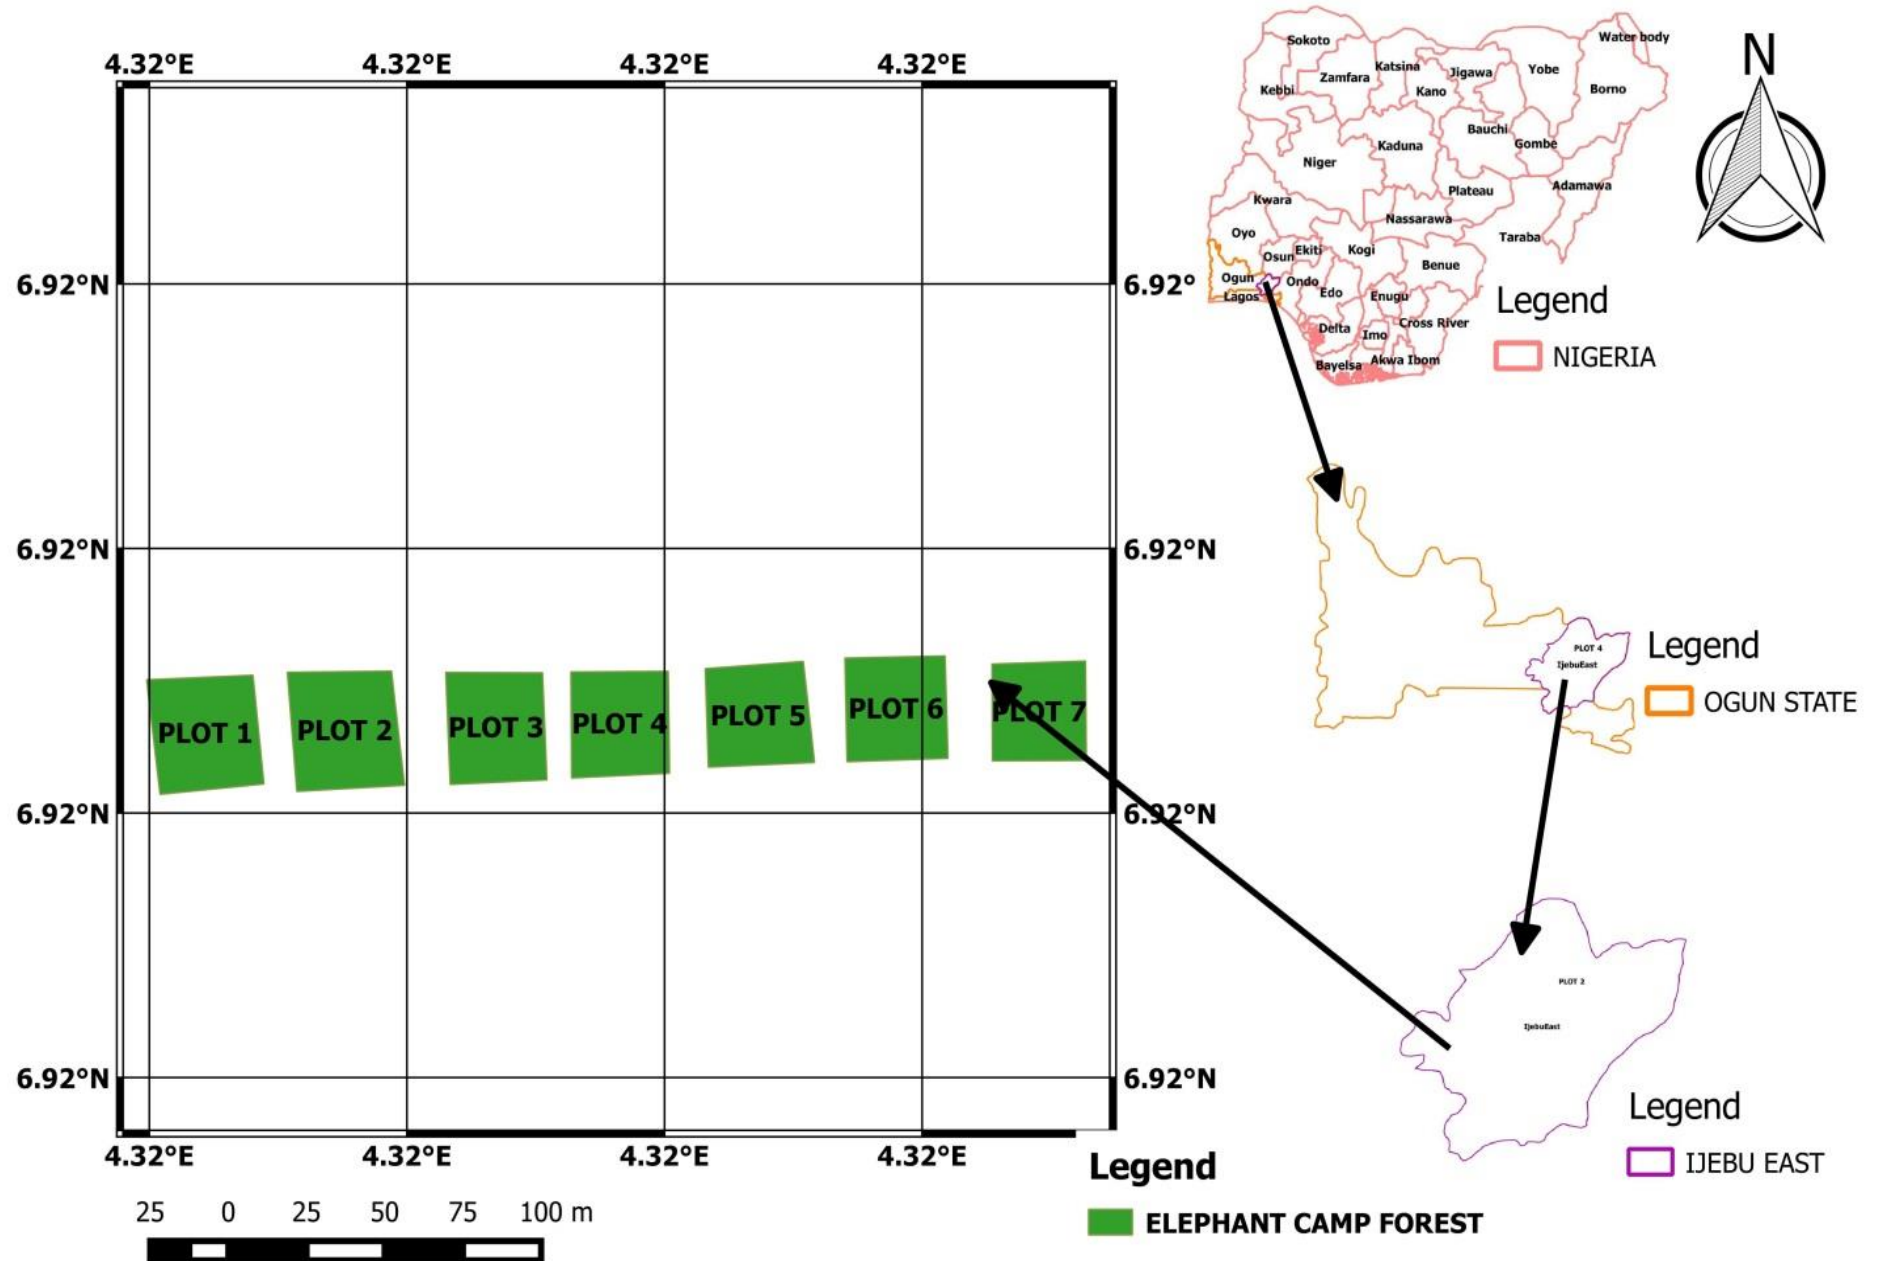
4.32°E 4.32°E 4.32°E 4.32°E

6.92°N 6.92°
6.92°N 6.92°N
6.92°N 6.92°N
6.92°N 6.92°N

PLOT 1 PLOT 2 PLOT 3 PLOT 4 PLOT 5 PLOT 6 PLOT 7

4.32°E 4.32°E 4.32°E 4.32°E

25 0 25 50 75 100 m

Sokoto
Water body
Katsina
Zamfara
Jigawa
Yobe
Kebbi
Kano
Borno
Bauchi
Kaduna
Gombe
Niger
Plateau
Adamawa
Kwara
Nassarawa
Oyo
Taraba
Osun
Ekiti
Kogi
Benue
Ogun
Ondo
Lagos
Edo
Enugu
Delta
Cross River
Imo
Bayelsa
Akwa Ibom

N

Legend
NIGERIA

PLOT 4
IjebuEast

Legend
OGUN STATE

PLOT 2
IjebuEast

Legend
IJEBU EAST

Legend
ELEPHANT CAMP FOREST